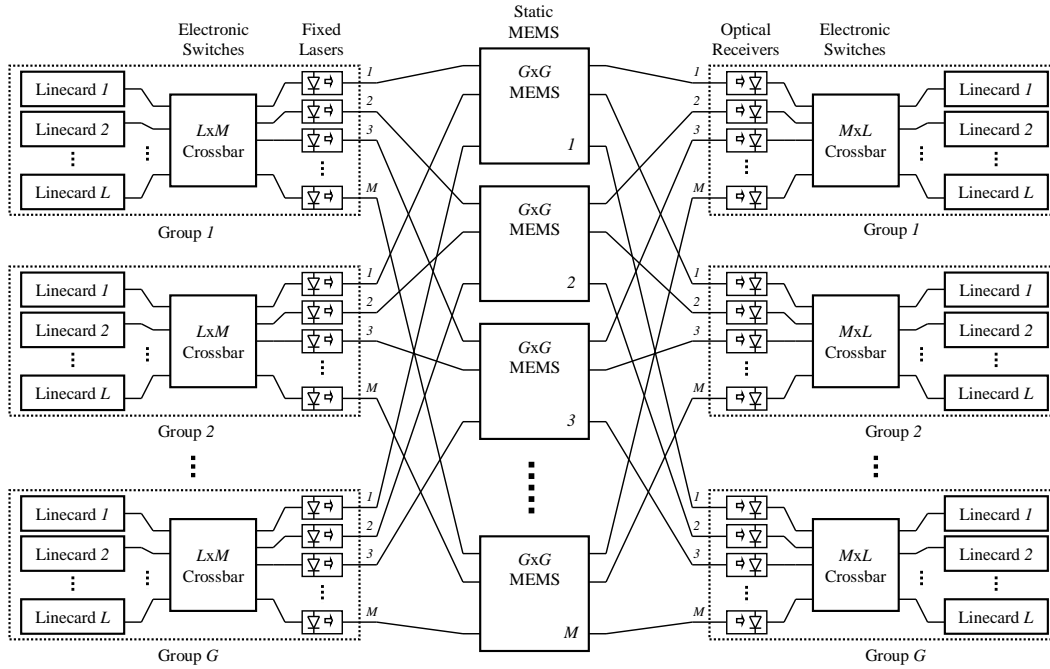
Electronic Switches

Fixed Lasers

Static MEMS

Optical Receivers

Electronic Switches

Linecard 1
Linecard 2
⋮
Linecard L

LxM Crossbar

1
2
3
M

Group 1

Linecard 1
Linecard 2
⋮
Linecard L

LxM Crossbar

1
2
3
M

Group 2

⋮

Linecard 1
Linecard 2
⋮
Linecard L

LxM Crossbar

1
2
3
M

Group G

GxG MEMS 1

GxG MEMS 2

GxG MEMS 3

⋮

GxG MEMS M

1
2
3
M

MxL Crossbar

Linecard 1
Linecard 2
⋮
Linecard L

Group 1

1
2
3
M

MxL Crossbar

Linecard 1
Linecard 2
⋮
Linecard L

Group 2

⋮

1
2
3
M

MxL Crossbar

Linecard 1
Linecard 2
⋮
Linecard L

Group G